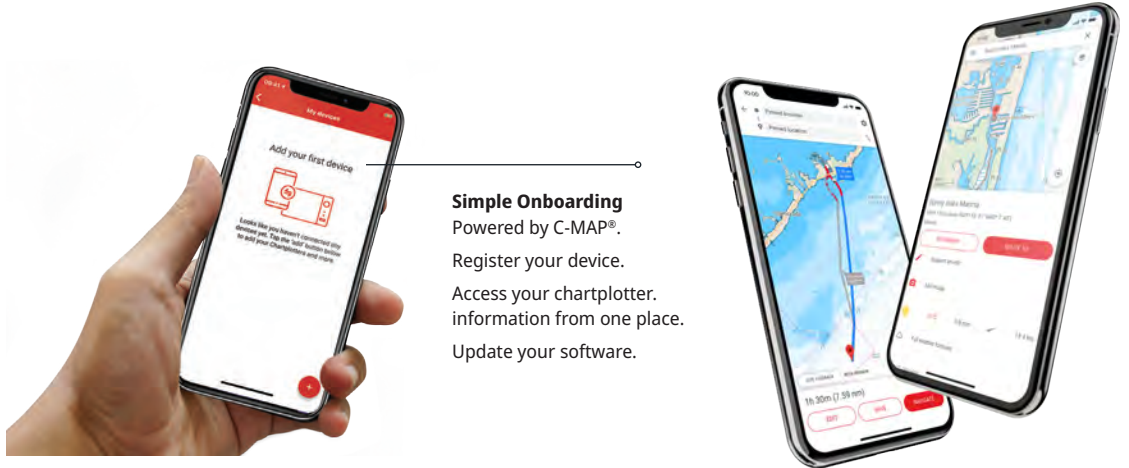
My devices

Add your first device

Looks like you haven't connected any devices yet. Tap the 'add' button below to add your Chartplotters and more.

Simple Onboarding
Powered by C-MAP®.

Register your device.

Access your chartplotter. information from one place.

Update your software.

1h 30m (7.59 nm)

EDIT

SAVE

NAVIGATE